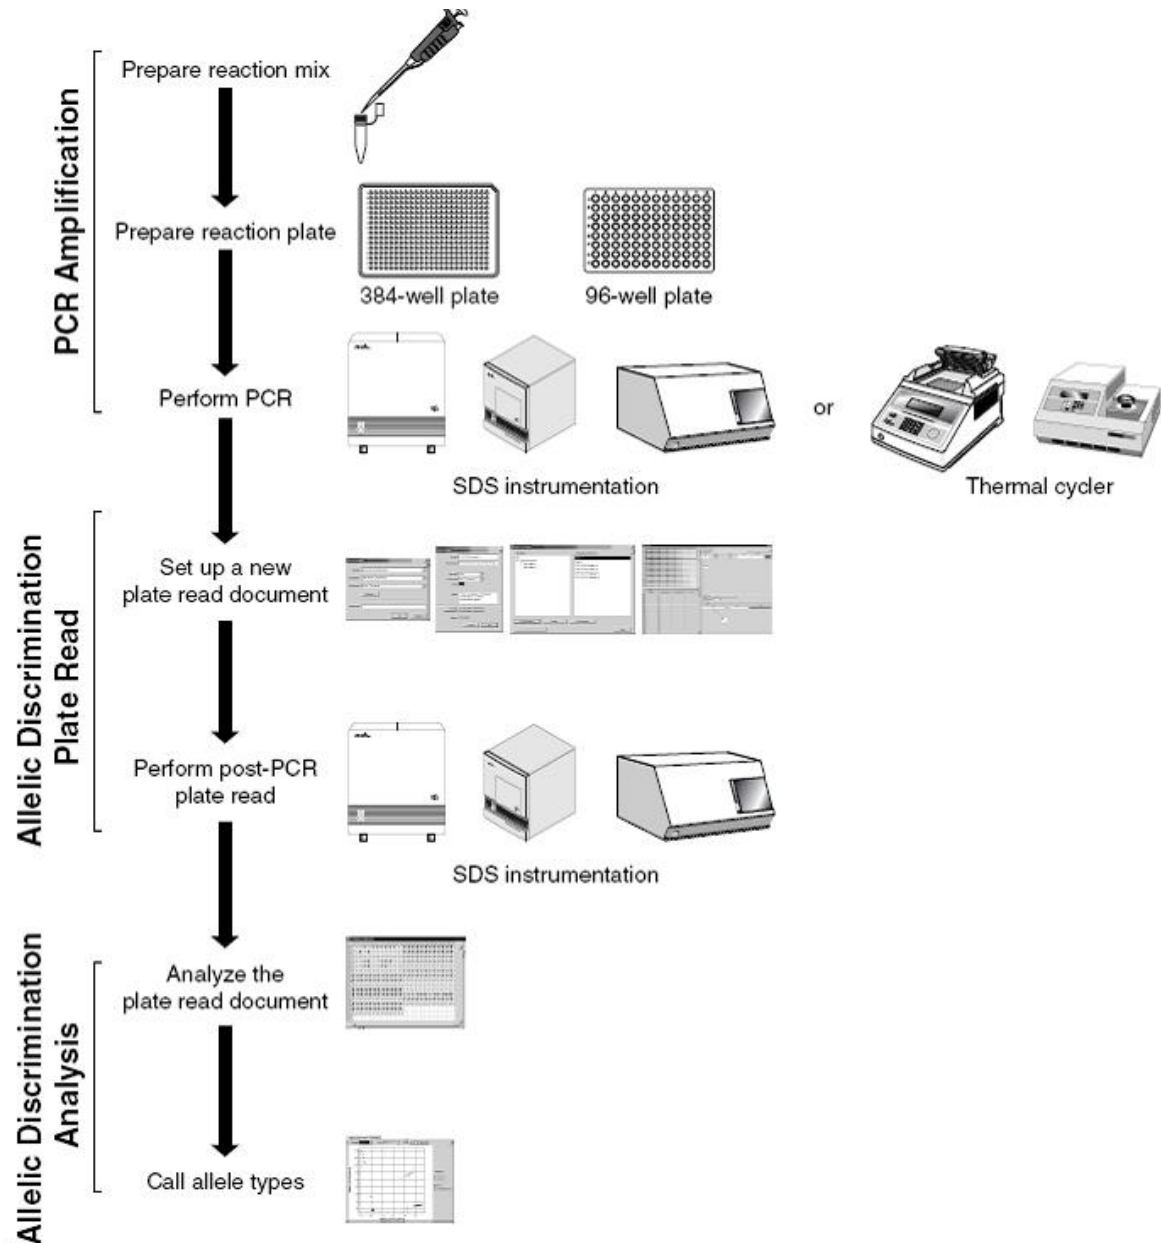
PCR Amplification

Prepare reaction mix

Prepare reaction plate

384-well plate

96-well plate

Perform PCR

or

SDS instrumentation

Thermal cycler

Allelic Discrimination Plate Read

Set up a new plate read document

Perform post-PCR plate read

SDS instrumentation

Allelic Discrimination Analysis

Analyze the plate read document

Call allele types